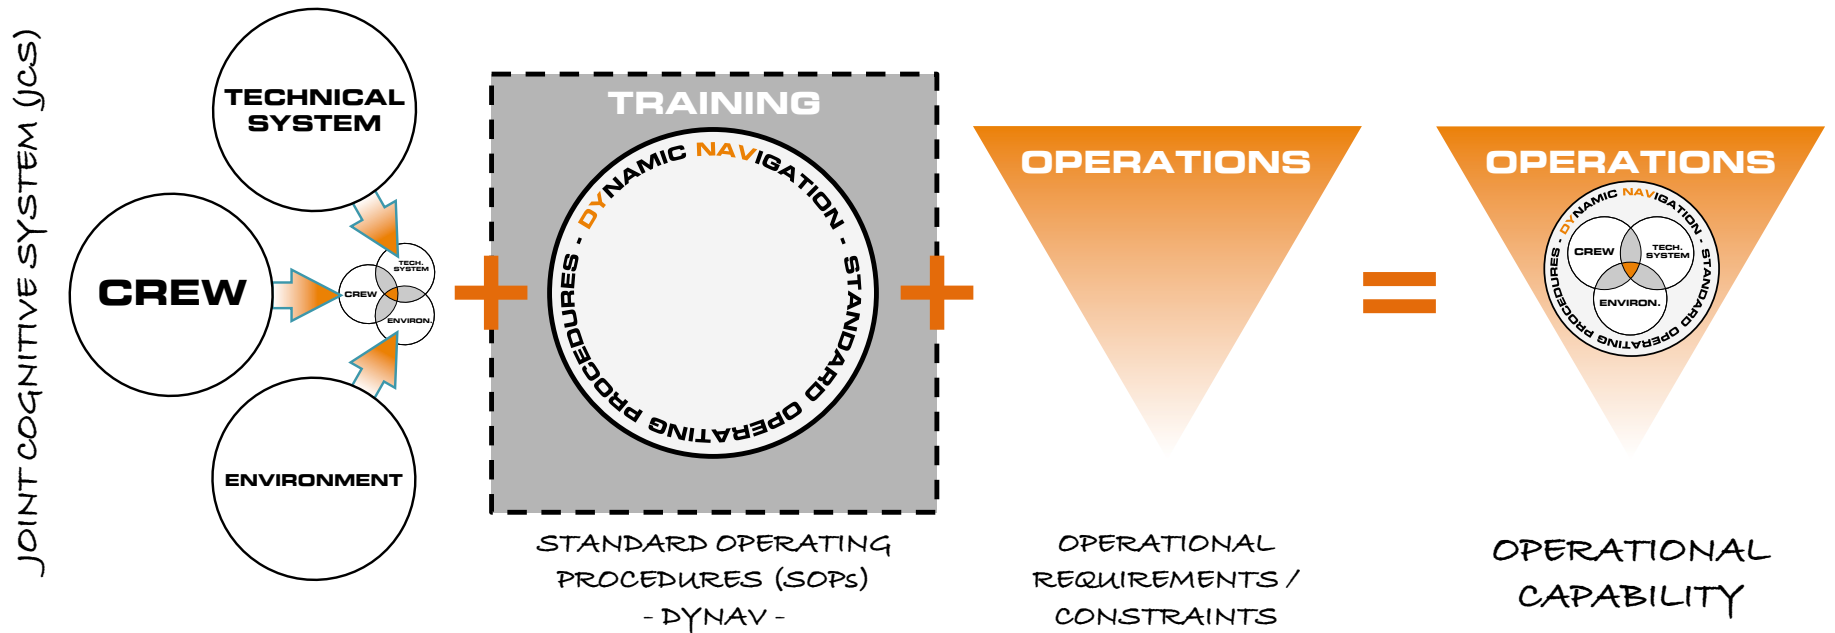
JOINT COGNITIVE SYSTEM (JCS)

TECHNICAL SYSTEM

CREW

ENVIRONMENT

TECH. SYSTEM
CREW
ENVIRON.

TRAINING

DYNAMIC NAVIGATION - STANDARD OPERATING PROCEDURES -

STANDARD OPERATING PROCEDURES (SOPs) - DYNAV -

OPERATIONS

OPERATIONAL REQUIREMENTS / CONSTRAINTS

OPERATIONS

DYNAMIC NAVIGATION - STANDARD OPERATING PROCEDURES -

CREW
TECH. SYSTEM
ENVIRON.

OPERATIONAL CAPABILITY